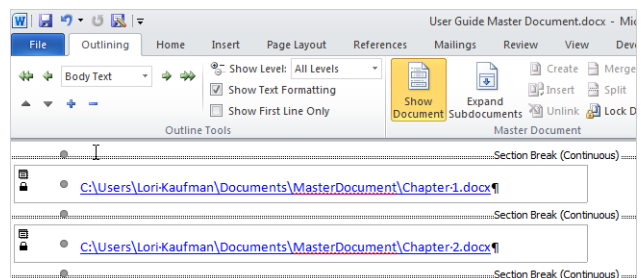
User Guide Master Document.docx - Mic

File Outlining Home Insert Page Layout References Mailings Review View Deve

Body Text

Show Level: All Levels

Show Text Formatting

Show First Line Only

Outline Tools

Show Document

Expand Subdocuments

Create

Insert

Unlink

Merge

Split

Lock D

Master Document

Section Break (Continuous)

C:\Users\Lori-Kaufman\Documents\MasterDocument\Chapter-1.docx¶

Section Break (Continuous)

C:\Users\Lori-Kaufman\Documents\MasterDocument\Chapter-2.docx¶

Section Break (Continuous)